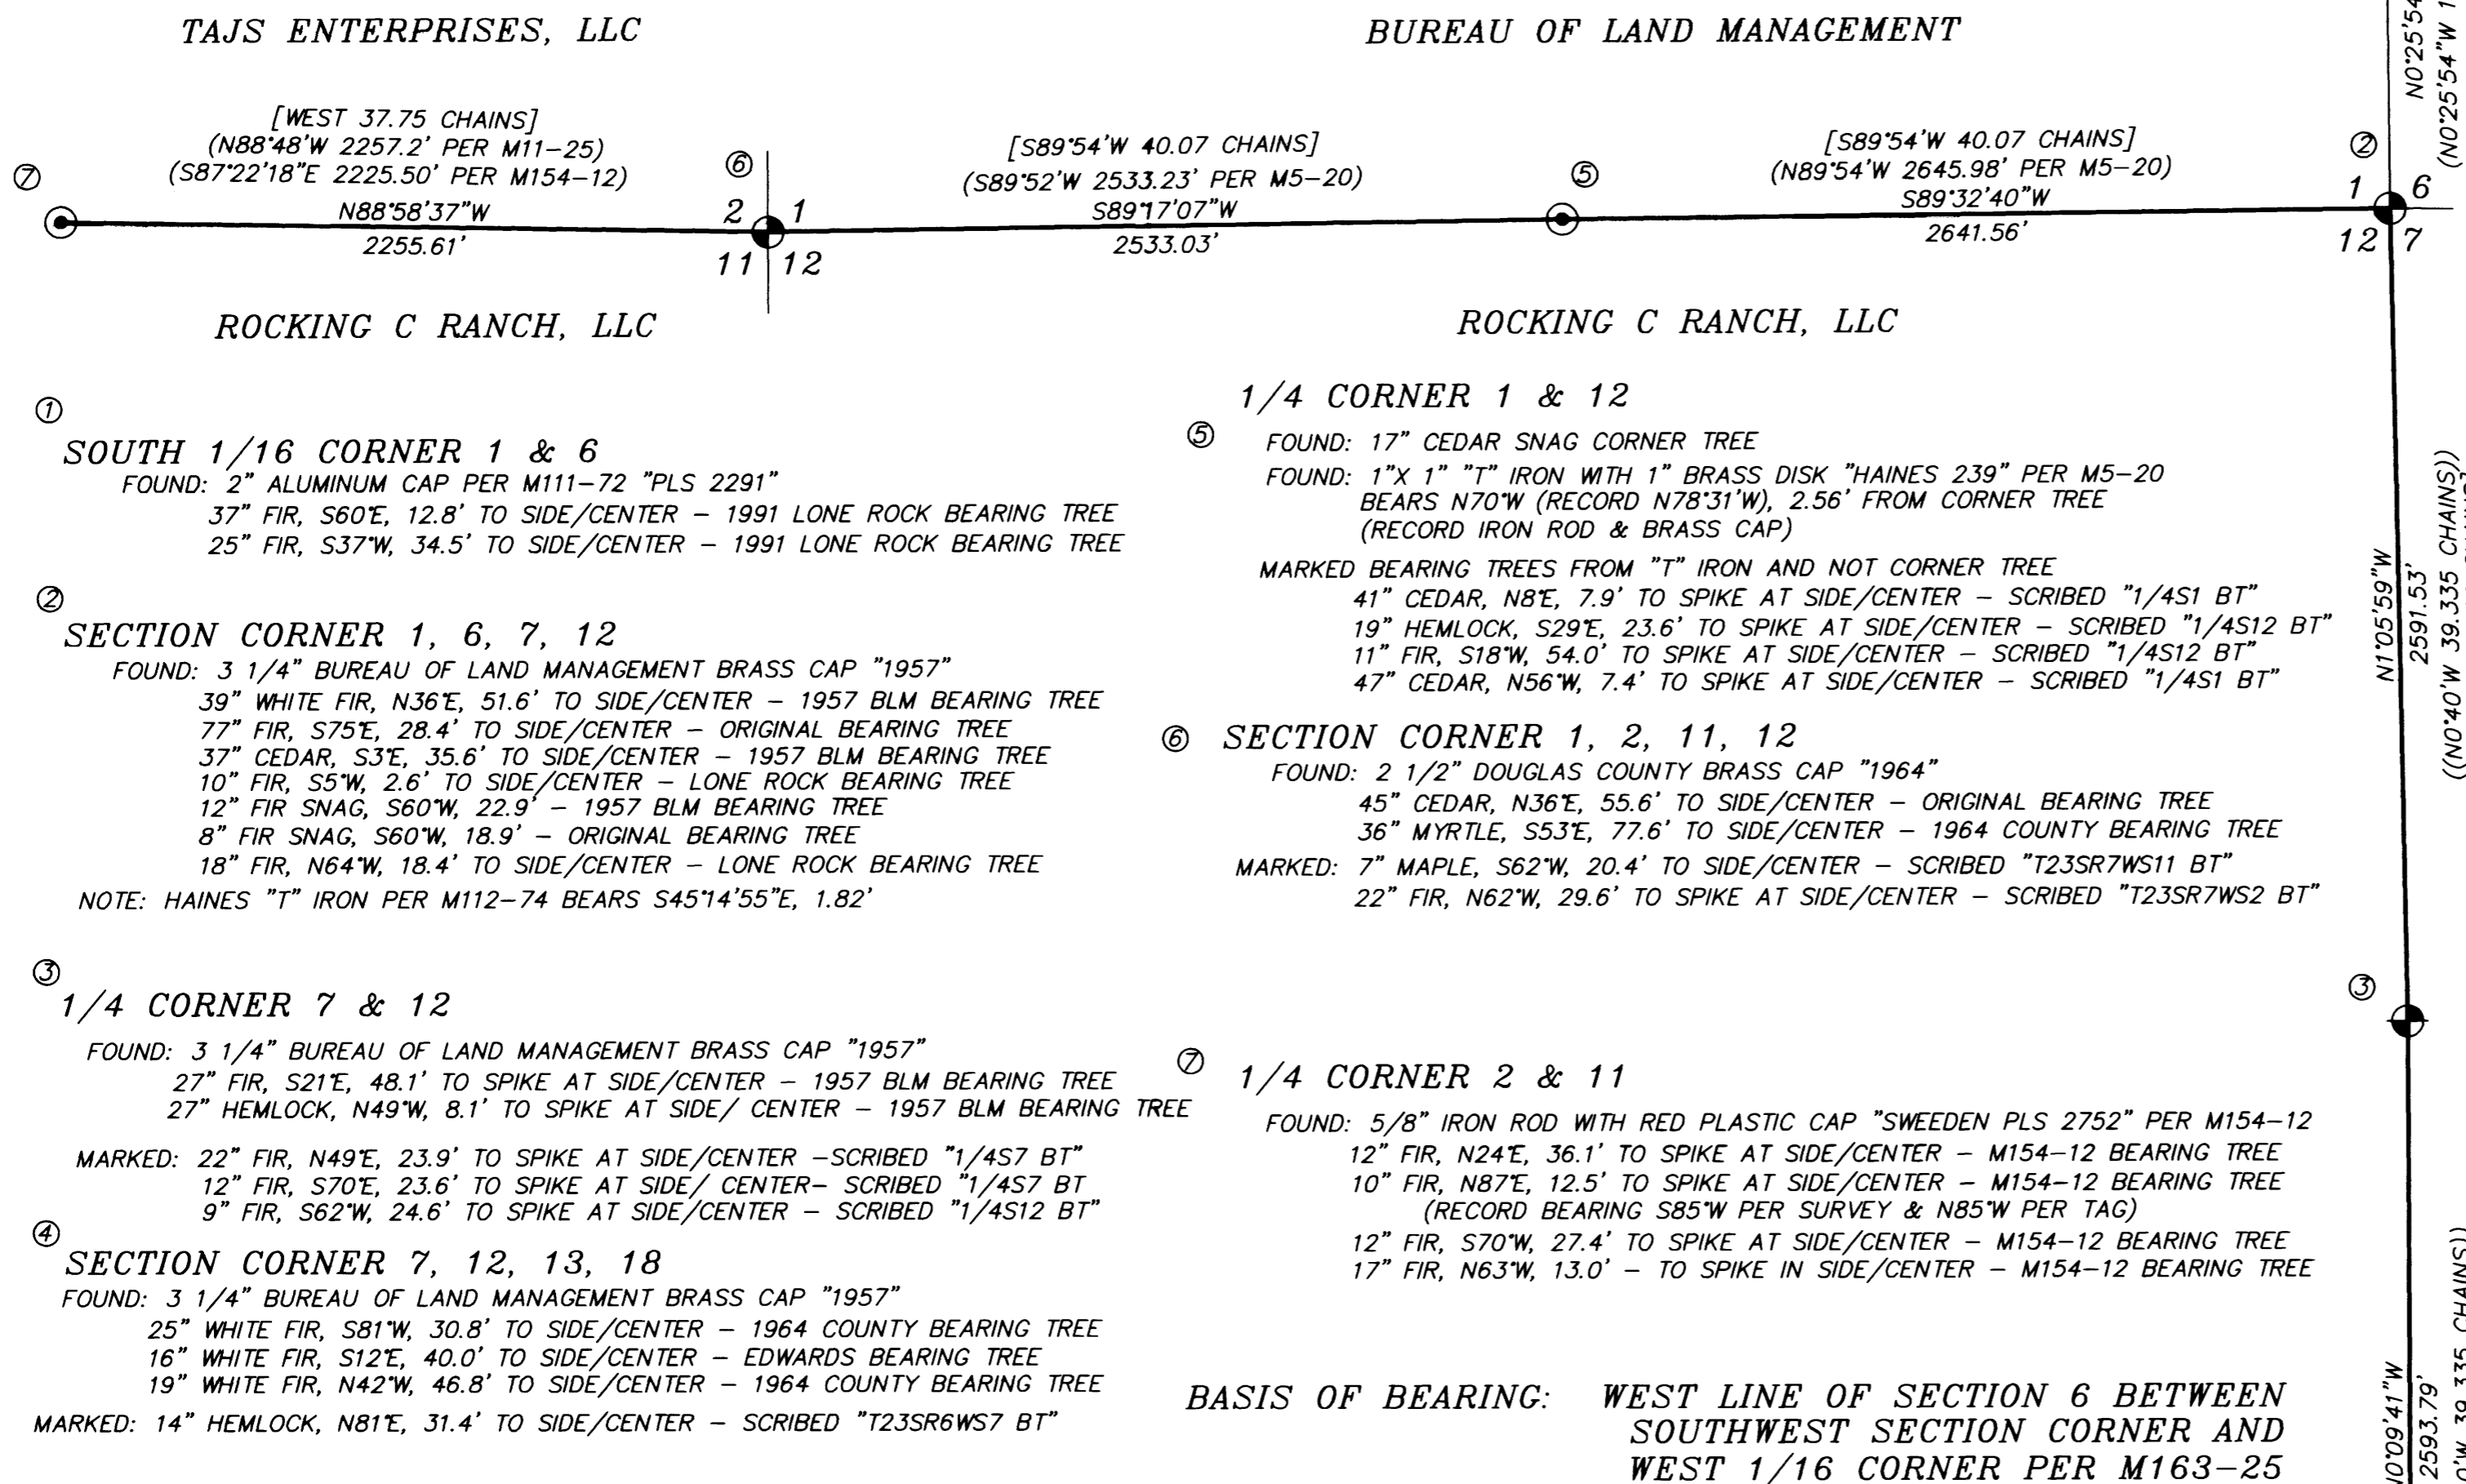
TAJS ENTERPRISES, LLC

BUREAU OF LAND MANAGEMENT

[WEST 37.75 CHAINS]
(N88°48'W 2257.2' PER M11–25)
(S87°22'18"E 2225.50' PER M154–12)
N88°58'37"W
2255.61'

⑦ ⑥ 2 1 11 12

[S89°54'W 40.07 CHAINS]
(S89°52'W 2533.23' PER M5–20)
S89°17'07"W
2533.03'

⑤

[S89°54'W 40.07 CHAINS]
(N89°54'W 2645.98' PER M5–20)
S89°32'40"W
2641.56'

② 1 6 12 7

N0°25'54
(N0°25'54"W 1

ROCKING C RANCH, LLC

ROCKING C RANCH, LLC

①
SOUTH 1/16 CORNER 1 & 6
FOUND: 2" ALUMINUM CAP PER M111–72 "PLS 2291"
37" FIR, S60°E, 12.8' TO SIDE/CENTER – 1991 LONE ROCK BEARING TREE
25" FIR, S37°W, 34.5' TO SIDE/CENTER – 1991 LONE ROCK BEARING TREE

②
SECTION CORNER 1, 6, 7, 12
FOUND: 3 1/4" BUREAU OF LAND MANAGEMENT BRASS CAP "1957"
39" WHITE FIR, N36°E, 51.6' TO SIDE/CENTER – 1957 BLM BEARING TREE
77" FIR, S75°E, 28.4' TO SIDE/CENTER – ORIGINAL BEARING TREE
37" CEDAR, S3°E, 35.6' TO SIDE/CENTER – 1957 BLM BEARING TREE
10" FIR, S5°W, 2.6' TO SIDE/CENTER – LONE ROCK BEARING TREE
12" FIR SNAG, S60°W, 22.9' – 1957 BLM BEARING TREE
8" FIR SNAG, S60°W, 18.9' – ORIGINAL BEARING TREE
18" FIR, N64°W, 18.4' TO SIDE/CENTER – LONE ROCK BEARING TREE
NOTE: HAINES "T" IRON PER M112–74 BEARS S45°14'55"E, 1.82'

③
1/4 CORNER 7 & 12
FOUND: 3 1/4" BUREAU OF LAND MANAGEMENT BRASS CAP "1957"
27" FIR, S21°E, 48.1' TO SPIKE AT SIDE/CENTER – 1957 BLM BEARING TREE
27" HEMLOCK, N49°W, 8.1' TO SPIKE AT SIDE/ CENTER – 1957 BLM BEARING TREE
MARKED: 22" FIR, N49°E, 23.9' TO SPIKE AT SIDE/CENTER –SCRIBED "1/4S7 BT"
12" FIR, S70°E, 23.6' TO SPIKE AT SIDE/ CENTER– SCRIBED "1/4S7 BT
9" FIR, S62°W, 24.6' TO SPIKE AT SIDE/CENTER – SCRIBED "1/4S12 BT"

④
SECTION CORNER 7, 12, 13, 18
FOUND: 3 1/4" BUREAU OF LAND MANAGEMENT BRASS CAP "1957"
25" WHITE FIR, S81°W, 30.8' TO SIDE/CENTER – 1964 COUNTY BEARING TREE
16" WHITE FIR, S12°E, 40.0' TO SIDE/CENTER – EDWARDS BEARING TREE
19" WHITE FIR, N42°W, 46.8' TO SIDE/CENTER – 1964 COUNTY BEARING TREE
MARKED: 14" HEMLOCK, N81°E, 31.4' TO SIDE/CENTER – SCRIBED "T23SR6WS7 BT"

1/4 CORNER 1 & 12
⑤
FOUND: 17" CEDAR SNAG CORNER TREE
FOUND: 1"X 1" "T" IRON WITH 1" BRASS DISK "HAINES 239" PER M5–20
BEARS N70°W (RECORD N78°31'W), 2.56' FROM CORNER TREE
(RECORD IRON ROD & BRASS CAP)
MARKED BEARING TREES FROM "T" IRON AND NOT CORNER TREE
41" CEDAR, N8°E, 7.9' TO SPIKE AT SIDE/CENTER – SCRIBED "1/4S1 BT"
19" HEMLOCK, S29°E, 23.6' TO SPIKE AT SIDE/CENTER – SCRIBED "1/4S12 BT"
11" FIR, S18°W, 54.0' TO SPIKE AT SIDE/CENTER – SCRIBED "1/4S12 BT"
47" CEDAR, N56°W, 7.4' TO SPIKE AT SIDE/CENTER – SCRIBED "1/4S1 BT"

⑥ SECTION CORNER 1, 2, 11, 12
FOUND: 2 1/2" DOUGLAS COUNTY BRASS CAP "1964"
45" CEDAR, N36°E, 55.6' TO SIDE/CENTER – ORIGINAL BEARING TREE
36" MYRTLE, S53°E, 77.6' TO SIDE/CENTER – 1964 COUNTY BEARING TREE
MARKED: 7" MAPLE, S62°W, 20.4' TO SIDE/CENTER – SCRIBED "T23SR7WS11 BT"
22" FIR, N62°W, 29.6' TO SPIKE AT SIDE/CENTER – SCRIBED "T23SR7WS2 BT"

⑦ 1/4 CORNER 2 & 11
FOUND: 5/8" IRON ROD WITH RED PLASTIC CAP "SWEEDEN PLS 2752" PER M154–12
12" FIR, N24°E, 36.1' TO SPIKE AT SIDE/CENTER – M154–12 BEARING TREE
10" FIR, N87°E, 12.5' TO SPIKE AT SIDE/CENTER – M154–12 BEARING TREE
(RECORD BEARING S85°W PER SURVEY & N85°W PER TAG)
12" FIR, S70°W, 27.4' TO SPIKE AT SIDE/CENTER – M154–12 BEARING TREE
17" FIR, N63°W, 13.0' – TO SPIKE IN SIDE/CENTER – M154–12 BEARING TREE

N1°05'59"W
2591.53'
((N0°40'W 39.335 CHAINS))

③

BASIS OF BEARING: WEST LINE OF SECTION 6 BETWEEN SOUTHWEST SECTION CORNER AND WEST 1/16 CORNER PER M163–25

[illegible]0°09'41"W
2593.79'
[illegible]0'W 39.335 CHAINS))